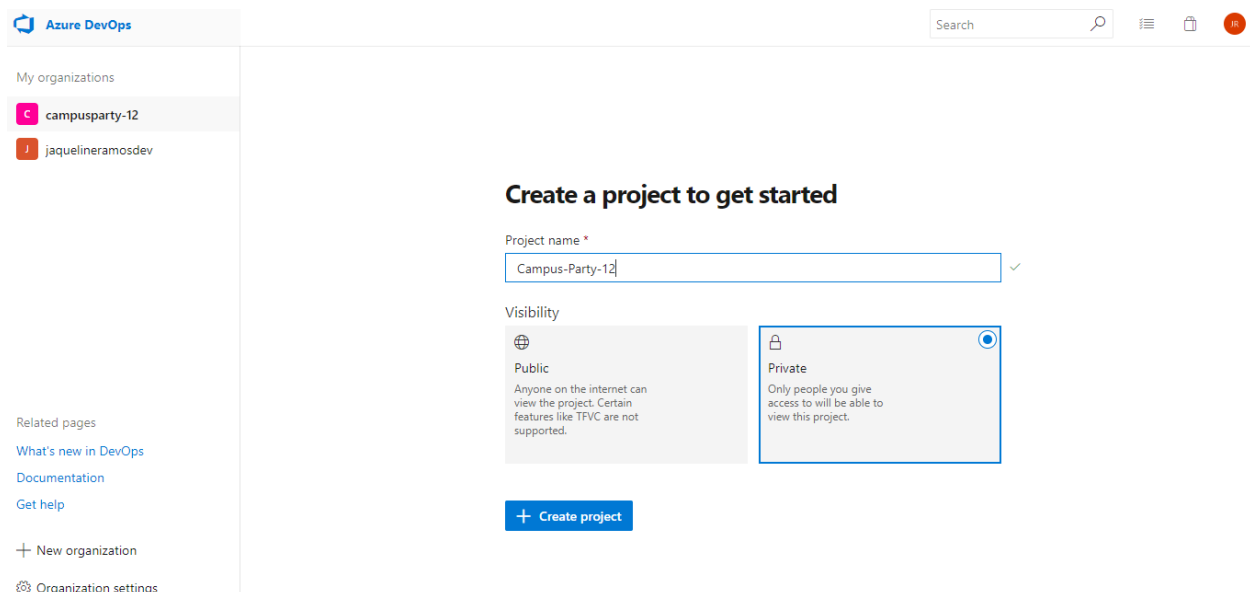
Azure DevOps

Search

JR

My organizations

C campusparty-12

J jaquelineramosdev

Related pages

What's new in DevOps

Documentation

Get help

New organization

Organization settings

Create a project to get started

Project name *

Campus-Party-12

Visibility

Public

Anyone on the internet can view the project. Certain features like TFVC are not supported.

Private

Only people you give access to will be able to view this project.

Create project